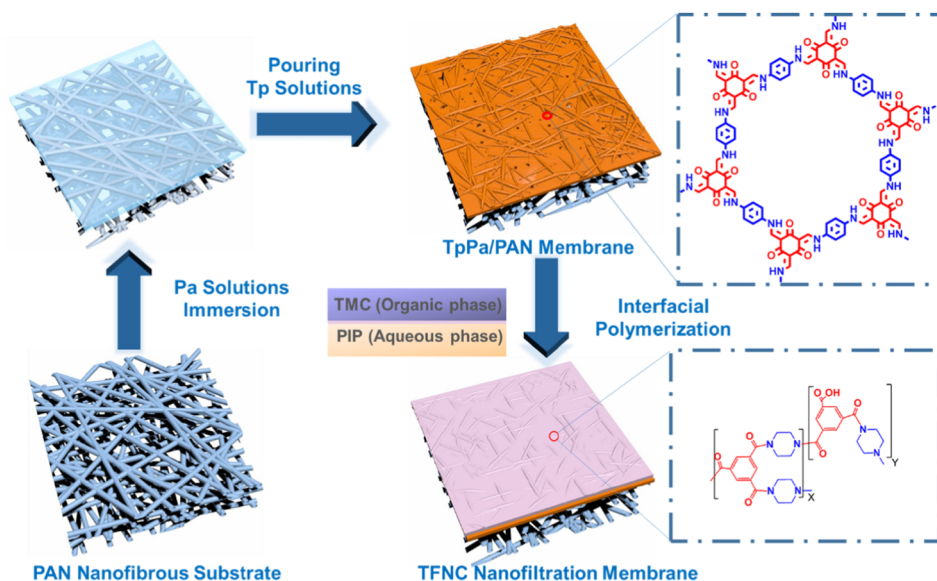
Pouring
Tp Solutions

TpPa/PAN Membrane

Pa Solutions
Immersion

TMC (Organic phase)
PIP (Aqueous phase)

Interfacial
Polymerization

PAN Nanofibrous Substrate

TFNC Nanofiltration Membrane

NH
O
O
HN
NH
O
HN
NH
O
O
NH
HN
NH
HN
O
O
HN
NH
O
HN
NH
O
O
HN

OH
O
O
N
N
O
Y
O
N
N
O
N
N
O
X